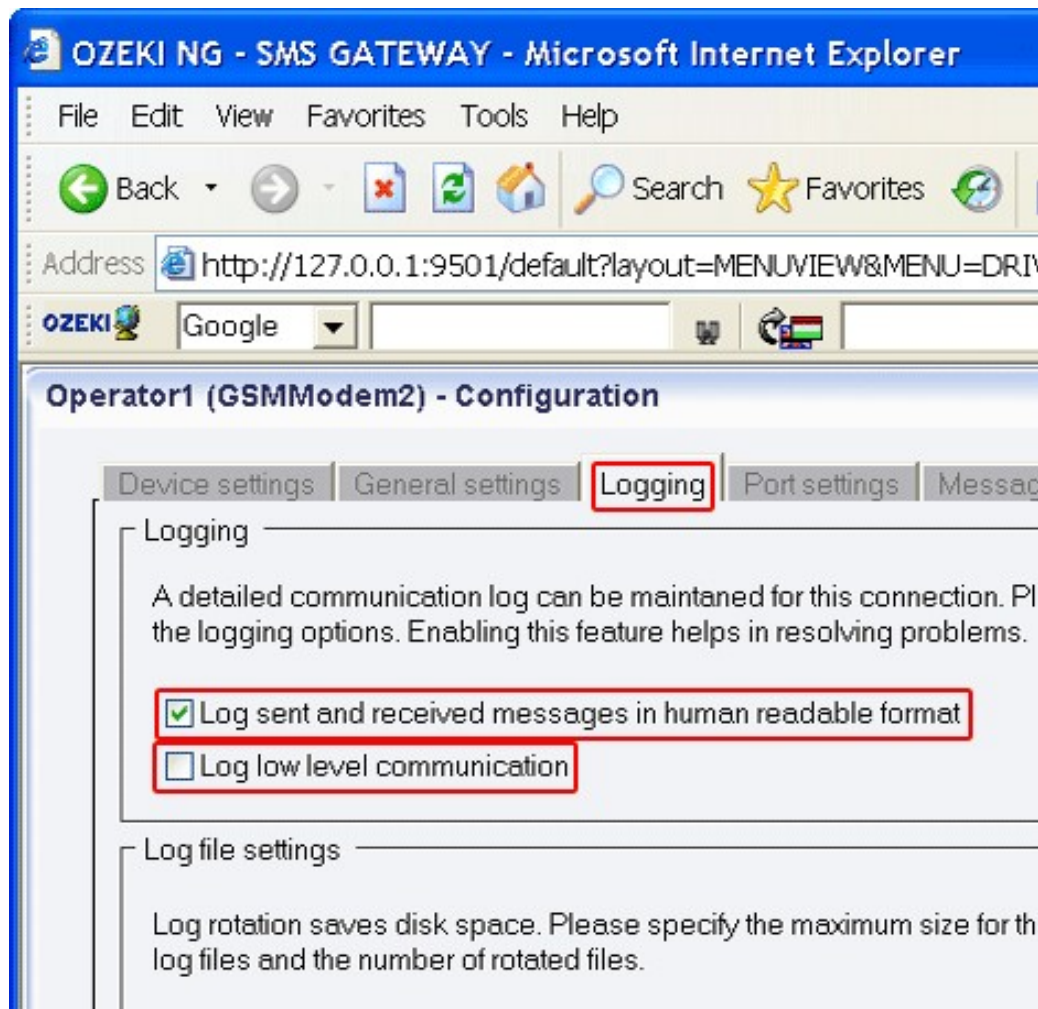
OZEKI NG - SMS GATEWAY - Microsoft Internet Explorer

File Edit View Favorites Tools Help

Back Search Favorites

Address http://127.0.0.1:9501/default?layout=MENUVIEW&MENU=DRI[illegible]

OZEKI Google

Operator1 (GSMModem2) - Configuration

Device settings | General settings | Logging | Port settings | Messag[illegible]

Logging

A detailed communication log can be maintaned for this connection. Pl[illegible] the logging options. Enabling this feature helps in resolving problems.

Log sent and received messages in human readable format

Log low level communication

Log file settings

Log rotation saves disk space. Please specify the maximum size for th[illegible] log files and the number of rotated files.